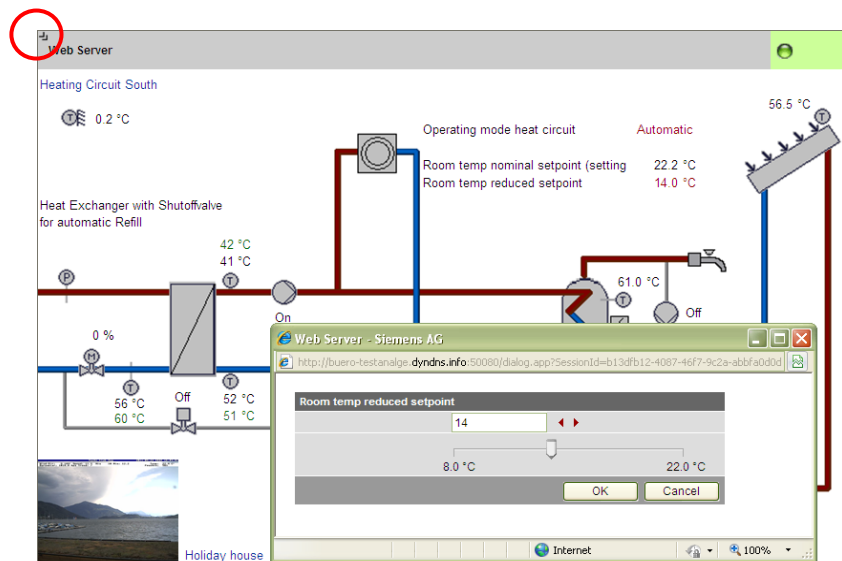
Web Server

Heating Circuit South

0.2 °C

Operating mode heat circuit Automatic

Room temp nominal setpoint (setting 22.2 °C

Room temp reduced setpoint 14.0 °C

56.5 °C

Heat Exchanger with Shutoffvalve for automatic Refill

42 °C
41 °C

On

61.0 °C

Off

0 %

56 °C
60 °C

Off

52 °C
51 °C

Holiday house

Web Server - Siemens AG

http://buero-testanalge.dyndns.info:50080/dialog.app?SessionId=b13dfb12-4087-46f7-9c2a-abbfa0d0d

Room temp reduced setpoint

14

8.0 °C 22.0 °C

OK Cancel

Internet 100%